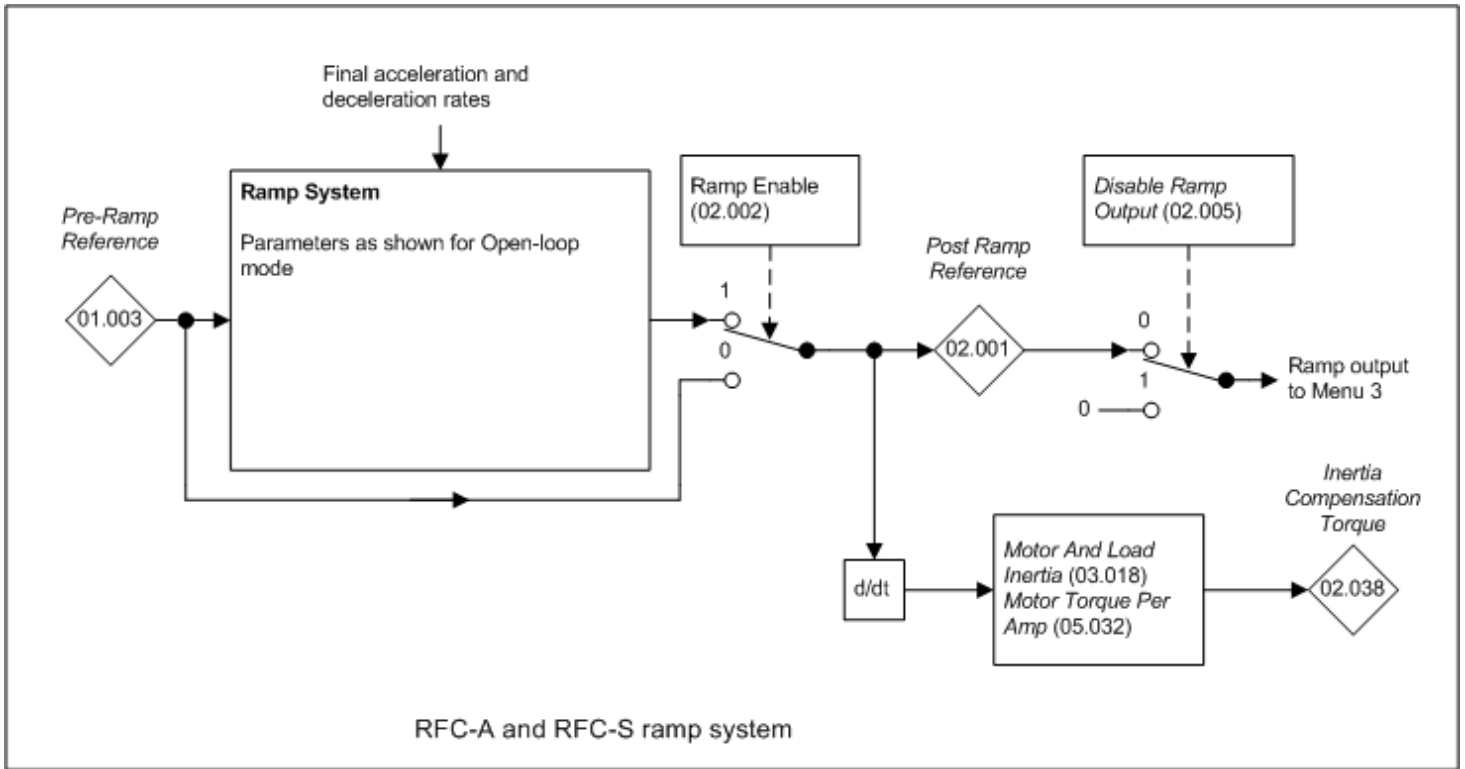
Final acceleration and deceleration rates

Ramp System

Parameters as shown for Open-loop mode

Pre-Ramp Reference

01.003

Ramp Enable (02.002)

1

0

Post Ramp Reference

02.001

Disable Ramp Output (02.005)

0

1

0

Ramp output to Menu 3

Inertia Compensation Torque

d/dt

Motor And Load Inertia (03.018) Motor Torque Per Amp (05.032)

02.038

RFC-A and RFC-S ramp system